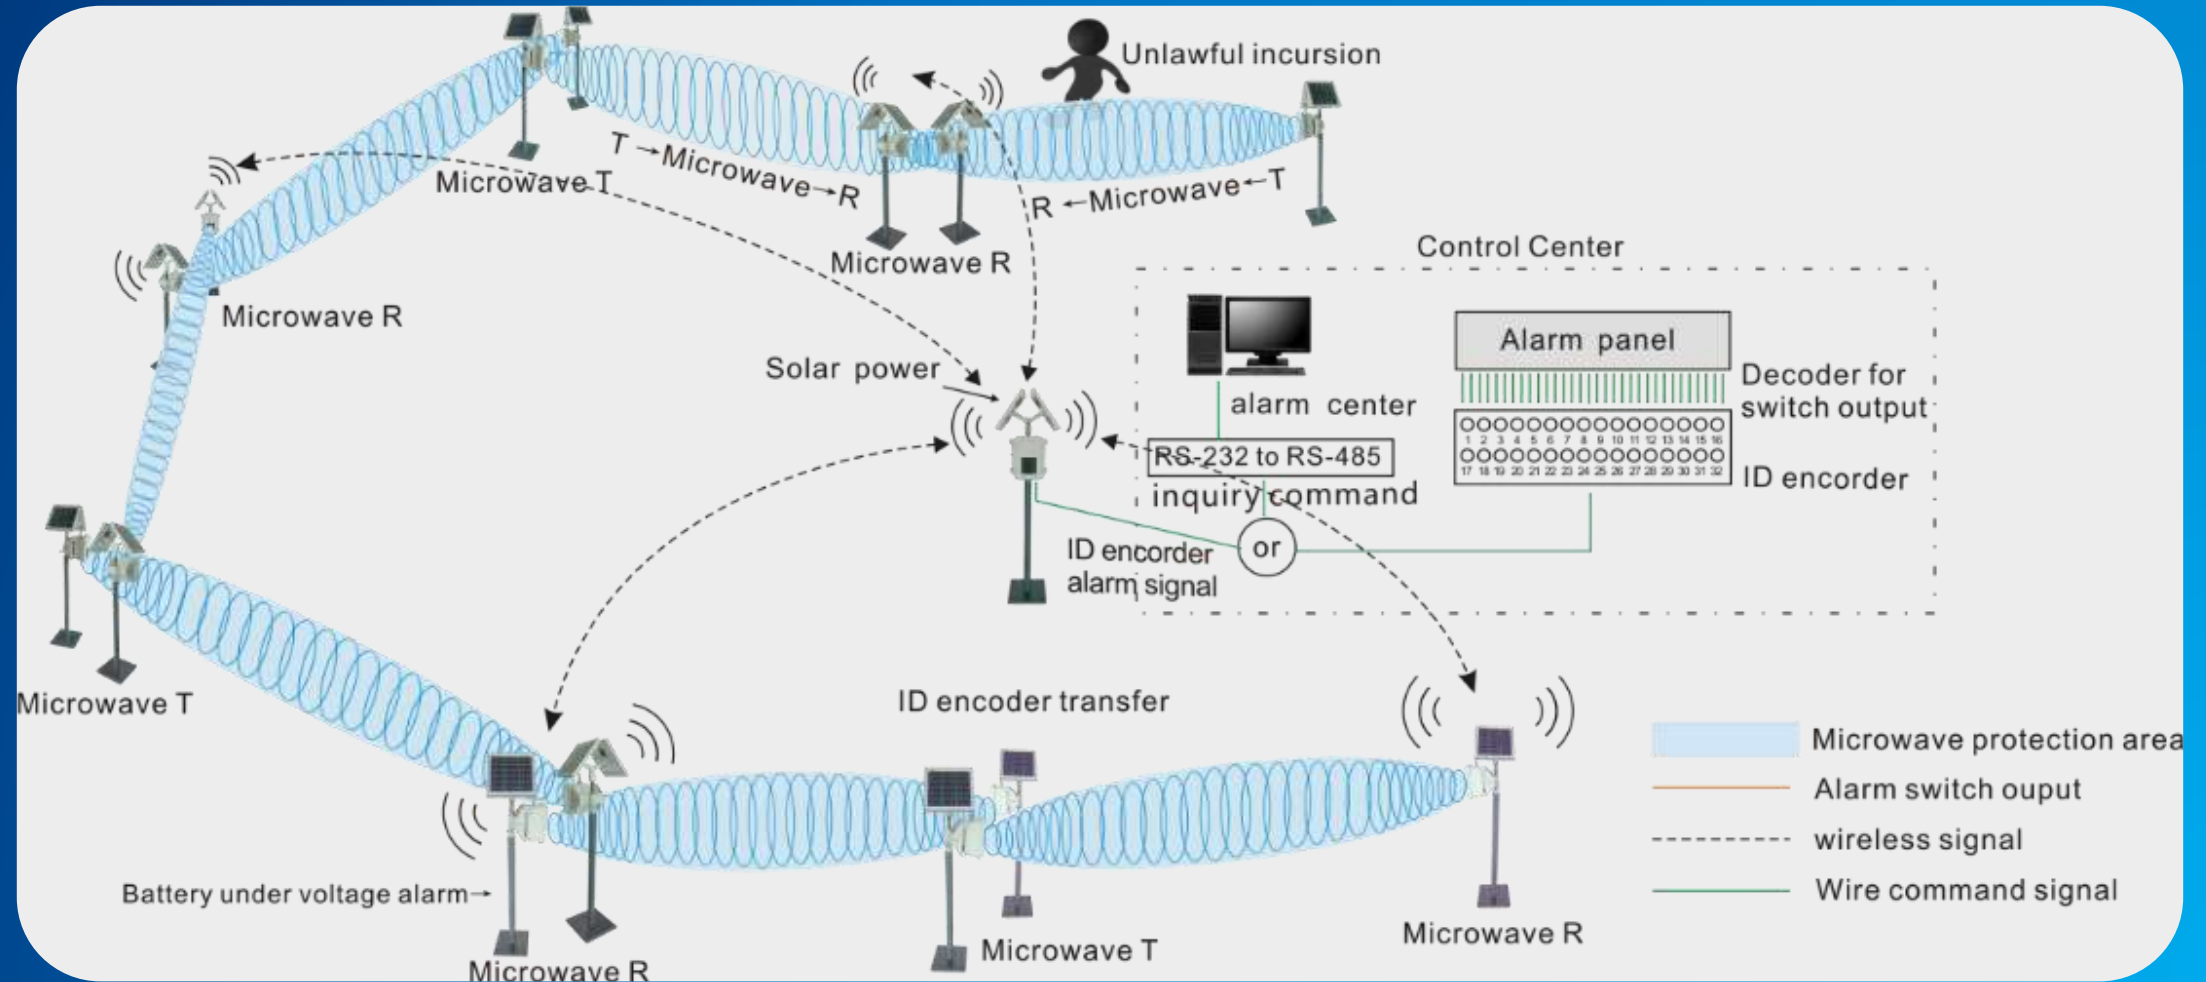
Unlawful incursion

Microwave T

T → Microwave → R

R ← Microwave ← T

Microwave R

Microwave R

Control Center

Solar power

alarm center

Alarm panel

Decoder for switch output

RS-232 to RS-485

inquiry command

1 2 3 4 5 6 7 8 9 10 11 12 13 14 15 16

17 18 19 20 21 22 23 24 25 26 27 28 29 30 31 32

ID encorder

ID encorder alarm signal

or

Microwave T

ID encoder transfer

Microwave protection area

Alarm switch ouput

wireless signal

Wire command signal

Battery under voltage alarm →

Microwave R

Microwave T

Microwave R